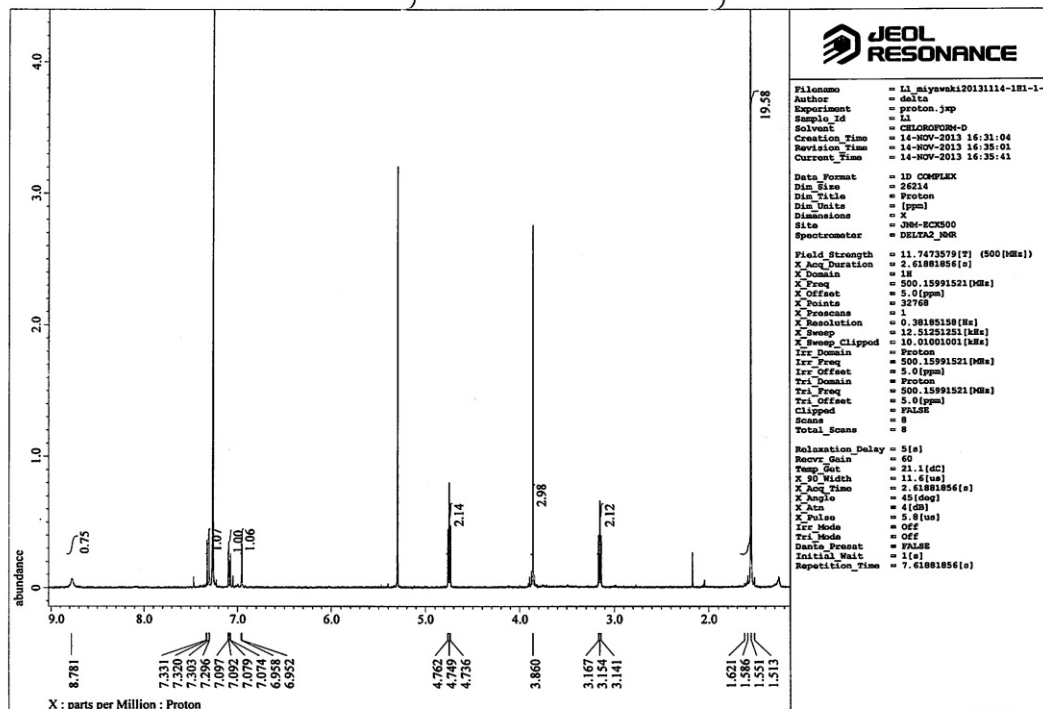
JEOL RESONANCE

Filename = L1_miyawaki20131114-1H1-1-
Author = delta
Experiment = proton.jxp
Sample_Id = L1
Solvent = CHLOROFORM-D
Creation_Time = 14-NOV-2013 16:31:04
Revision_Time = 14-NOV-2013 16:35:01
Current_Time = 14-NOV-2013 16:35:41

Data_Format = 1D COMPLEX
Dim_Size = 26214
Dim_Title = Proton
Dim_Units = [ppm]
Dimensions = X
Site = JNM-ECX500
Spectrometer = DELTA2_NMR

Field_Strength = 11.7473579[T] (500[MHz])
X_Acq_Duration = 2.61881856[s]
X_Domain = 1H
X_Freq = 500.15991521[MHz]
X_Offset = 5.0[ppm]
X_Points = 32768
X_Prescans = 1
X_Resolution = 0.38185158[Hz]
X_Sweep = 12.51251251[kHz]
X_Sweep_Clipped = 10.01001001[kHz]
Irr_Domain = Proton
Irr_Freq = 500.15991521[MHz]
Irr_Offset = 5.0[ppm]
Tri_Domain = Proton
Tri_Freq = 500.15991521[MHz]
Tri_Offset = 5.0[ppm]
Clipped = FALSE
Scans = 8
Total_Scans = 8

Relaxation_Delay = 5[s]
Recvr_Gain = 60
Temp_Get = 21.1[dC]
X_90_Width = 11.6[us]
X_Acq_Time = 2.61881856[s]
X_Angle = 45[deg]
X_Atn = 4[dB]
X_Pulse = 5.8[us]
Irr_Mode = Off
Tri_Mode = Off
Dante_Presat = FALSE
Initial_Wait = 1[s]
Repetition_Time = 7.61881856[s]

4.0
3.0
2.0
1.0
0
abundance

19.58
0.75
1.07
1.00
1.06
2.14
2.98
2.12

9.0 8.0 7.0 6.0 5.0 4.0 3.0 2.0

8.781
7.331
7.320
7.303
7.296
7.097
7.092
7.079
7.074
6.958
6.952
4.762
4.749
4.736
3.860
3.167
3.154
3.141
1.621
1.586
1.551
1.513

X : parts per Million : Proton